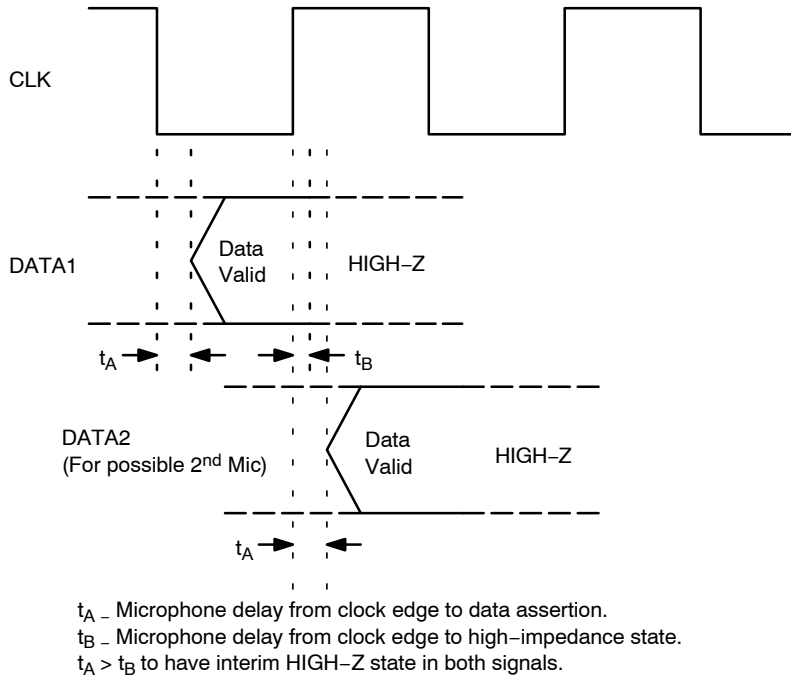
CLK

DATA1

Data Valid

HIGH−Z

$t_A$

$t_B$

DATA2 (For possible 2$^{nd}$ Mic)

Data Valid

HIGH−Z

$t_A$

$t_A$ – Microphone delay from clock edge to data assertion.
$t_B$ – Microphone delay from clock edge to high−impedance state.
$t_A > t_B$ to have interim HIGH−Z state in both signals.